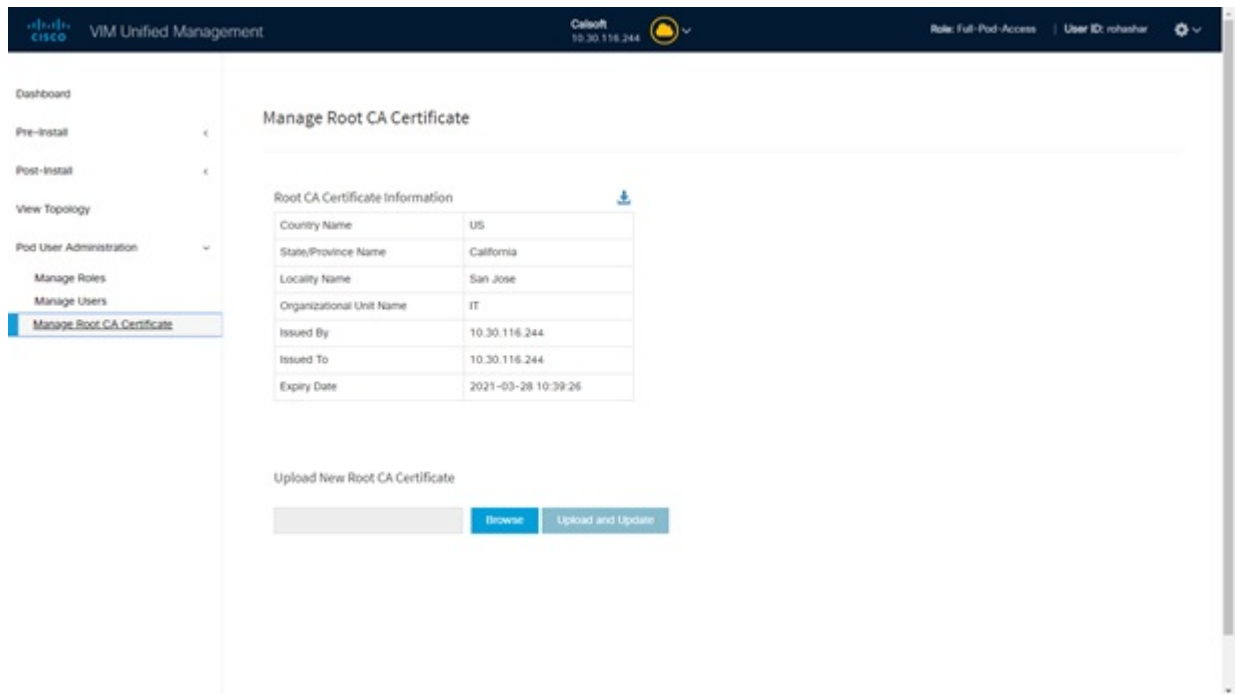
cisco VIM Unified Management

Calsoft
10.30.116.244

Role: Full-Pod-Access | User ID: rohashar

Dashboard
Pre-Install
Post-Install
View Topology
Pod User Administration
Manage Roles
Manage Users
Manage Root CA Certificate

Manage Root CA Certificate

Root CA Certificate Information

| Country Name | US |
|---|---|
| State/Province Name | California |
| Locality Name | San Jose |
| Organizational Unit Name | IT |
| Issued By | 10.30.116.244 |
| Issued To | 10.30.116.244 |
| Expiry Date | 2021-03-28 10:39:26 |

Upload New Root CA Certificate

Browse
Upload and Update